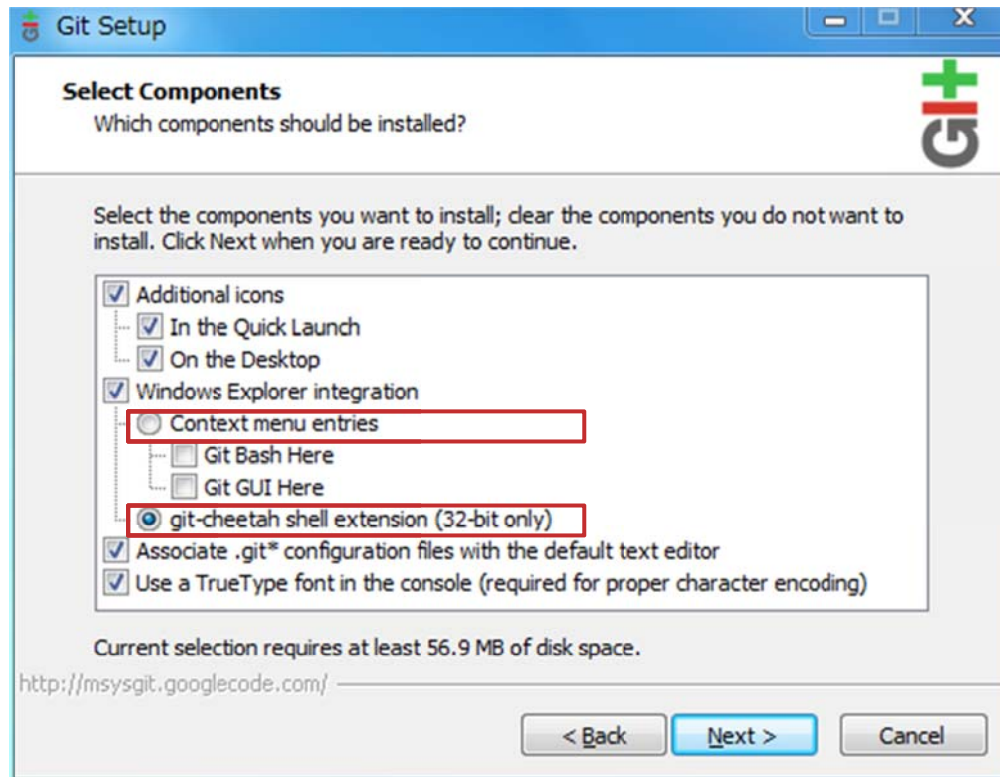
Git Setup

Select Components
Which components should be installed?

Select the components you want to install; clear the components you do not want to install. Click Next when you are ready to continue.

Additional icons
In the Quick Launch
On the Desktop
Windows Explorer integration
Context menu entries
Git Bash Here
Git GUI Here
git-cheetah shell extension (32-bit only)
Associate .git* configuration files with the default text editor
Use a TrueType font in the console (required for proper character encoding)

Current selection requires at least 56.9 MB of disk space.

http://msysgit.googlecode.com/

< Back
Next >
Cancel